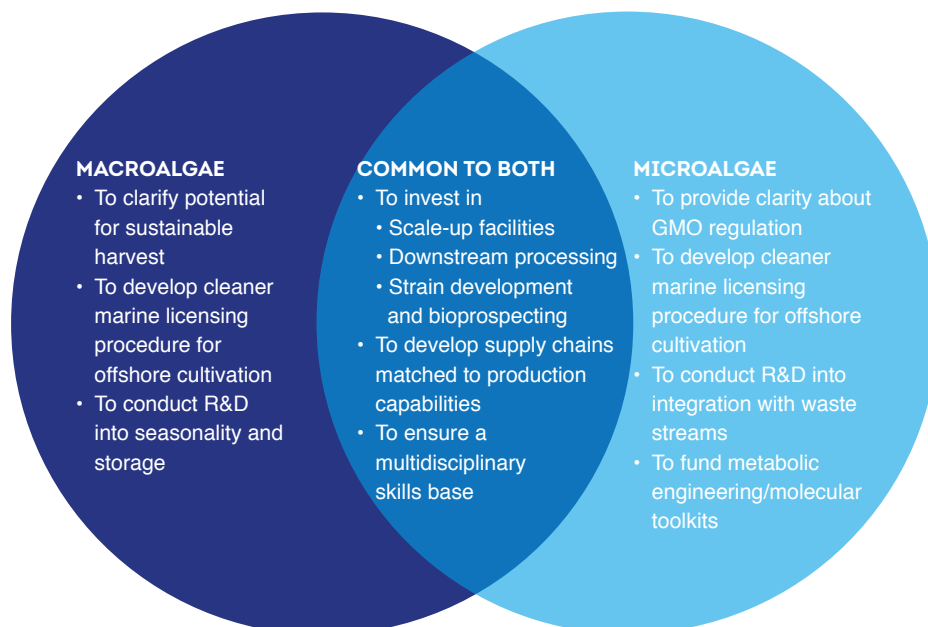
MACROALGAE
• To clarify potential for sustainable harvest
• To develop cleaner marine licensing procedure for offshore cultivation
• To conduct R&D into seasonality and storage

COMMON TO BOTH
• To invest in
• Scale-up facilities
• Downstream processing
• Strain development and bioprospecting
• To develop supply chains matched to production capabilities
• To ensure a multidisciplinary skills base

MICROALGAE
• To provide clarity about GMO regulation
• To develop cleaner marine licensing procedure for offshore cultivation
• To conduct R&D into integration with waste streams
• To fund metabolic engineering/molecular toolkits